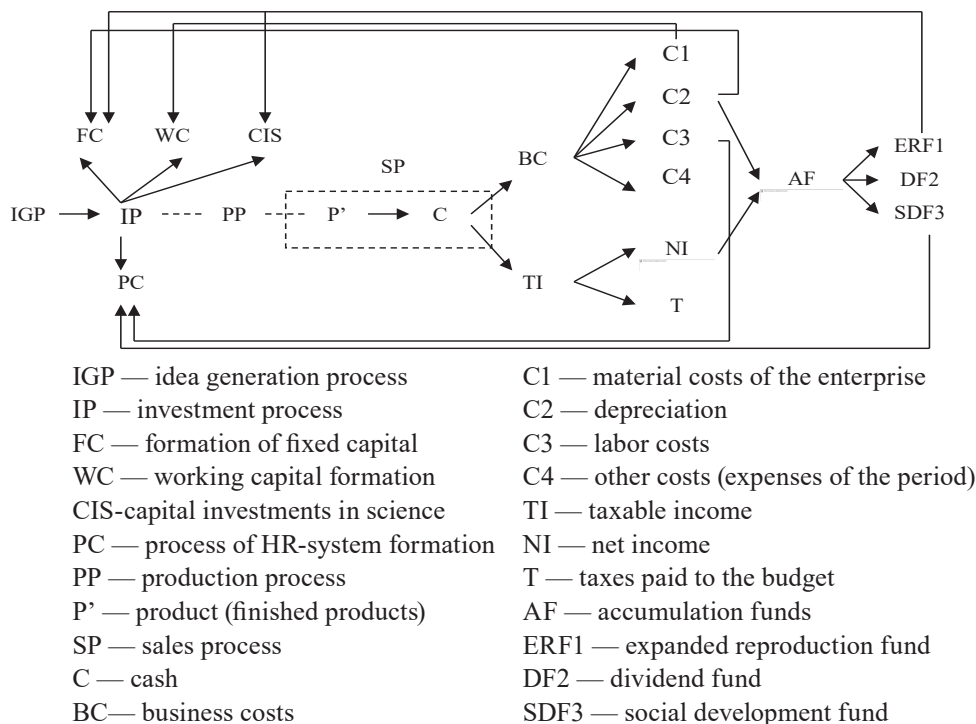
C1
C2
FC WC CIS
C3
SP
BC
ERF1
C4
AF
DF2
IGP IP PP P' C
SDF3
NI
PC
TI
T

IGP — idea generation process
IP — investment process
FC — formation of fixed capital
WC — working capital formation
CIS-capital investments in science
PC — process of HR-system formation
PP — production process
P' — product (finished products)
SP — sales process
C — cash
BC— business costs

C1 — material costs of the enterprise
C2 — depreciation
C3 — labor costs
C4 — other costs (expenses of the period)
TI — taxable income
NI — net income
T — taxes paid to the budget
AF — accumulation funds
ERF1 — expanded reproduction fund
DF2 — dividend fund
SDF3 — social development fund